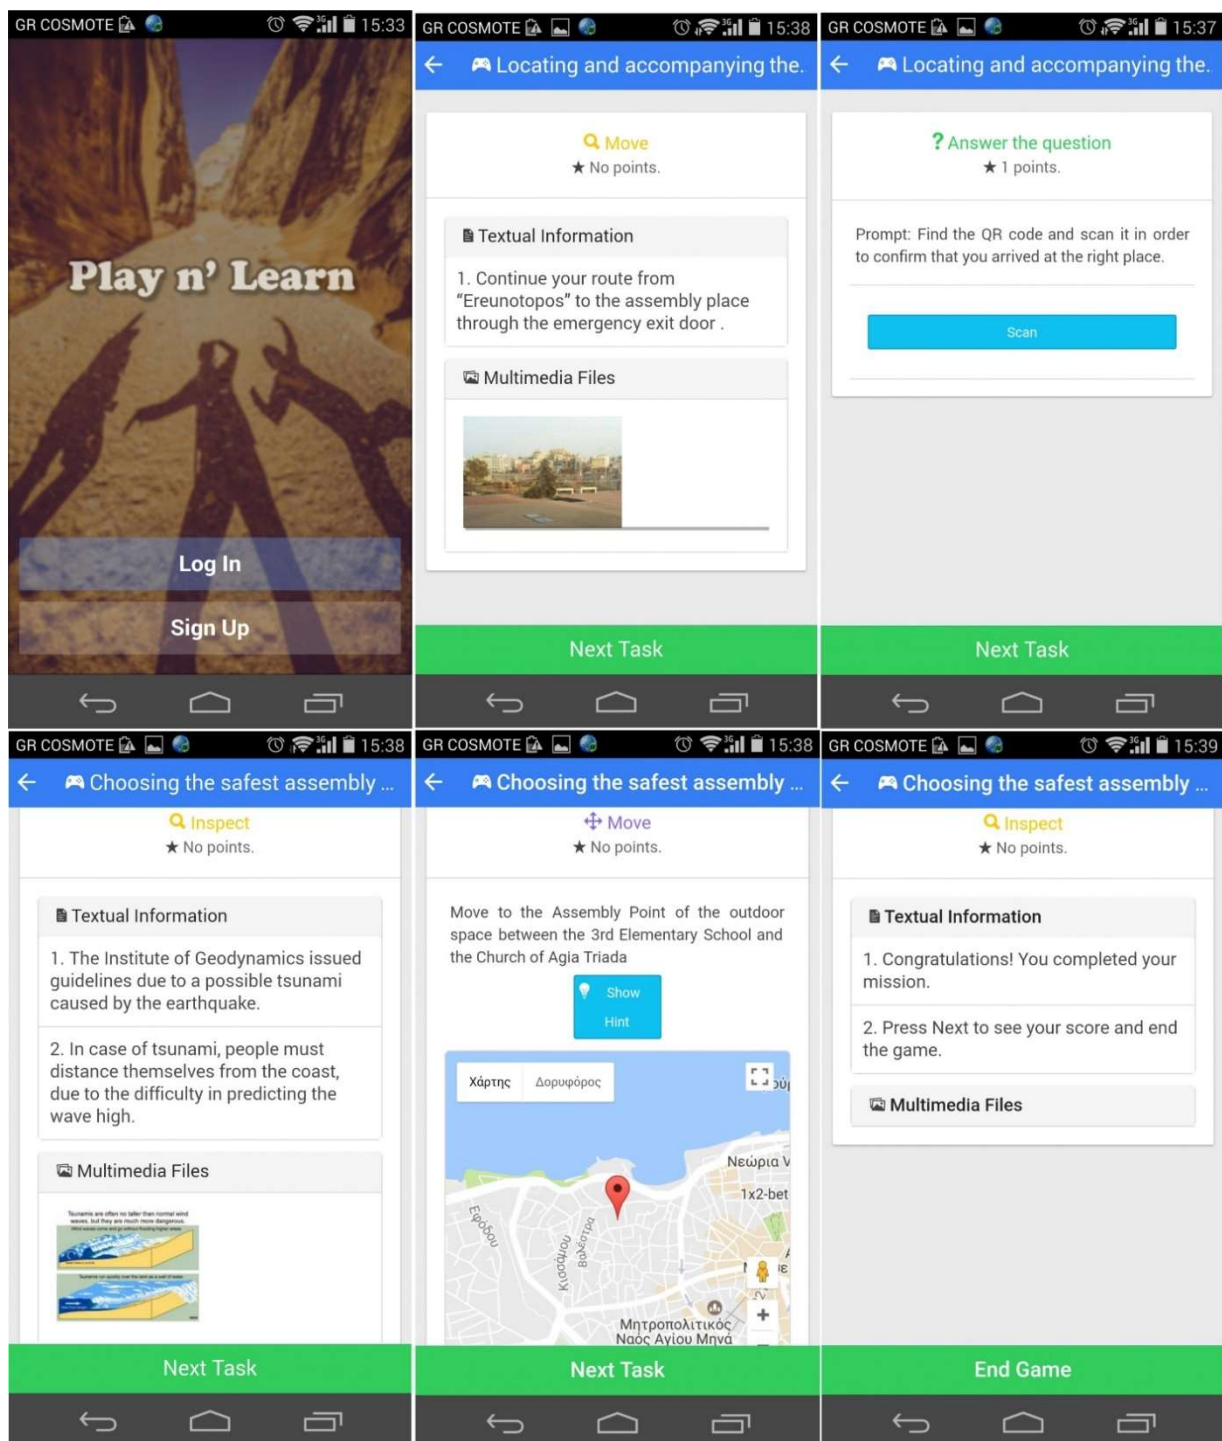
GR COSMOTE 15:33

Play n' Learn

Log In

Sign Up

GR COSMOTE 15:38

Locating and accompanying the.

Move
★ No points.

Textual Information

1. Continue your route from "Ereunotopos" to the assembly place through the emergency exit door .

Multimedia Files

Next Task

GR COSMOTE 15:37

Locating and accompanying the.

? Answer the question
★ 1 points.

Prompt: Find the QR code and scan it in order to confirm that you arrived at the right place.

Scan

Next Task

GR COSMOTE 15:38

Choosing the safest assembly ...

Inspect
★ No points.

Textual Information

1. The Institute of Geodynamics issued guidelines due to a possible tsunami caused by the earthquake.

2. In case of tsunami, people must distance themselves from the coast, due to the difficulty in predicting the wave high.

Multimedia Files

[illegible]

Next Task

GR COSMOTE 15:38

Choosing the safest assembly ...

Move
★ No points.

Move to the Assembly Point of the outdoor space between the 3rd Elementary School and the Church of Agia Triada

Show Hint

Χάρτης Δορυφόρος

Νεώρια V

1x2-bet

Ερωδου

Κυδωνίου

Βολέτσα

Μητροπολιτικός Ναός Αγίου Μηνά

Next Task

GR COSMOTE 15:39

Choosing the safest assembly ...

Inspect
★ No points.

Textual Information

1. Congratulations! You completed your mission.

2. Press Next to see your score and end the game.

Multimedia Files

End Game